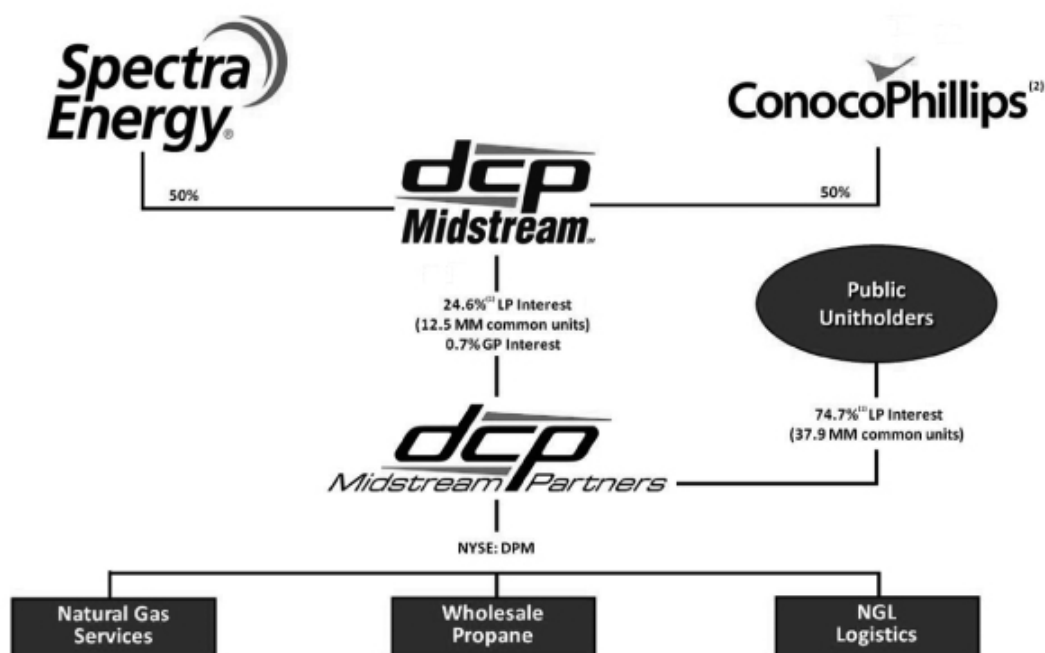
Spectra Energy

ConocoPhillips$^{(2)}$

50%

50%

dcp Midstream

24.6%$^{(1)}$ LP Interest (12.5 MM common units) 0.7% GP Interest

Public Unitholders

74.7%$^{(1)}$ LP Interest (37.9 MM common units)

dcp Midstream Partners

NYSE: DPM

Natural Gas Services

Wholesale Propane

NGL Logistics